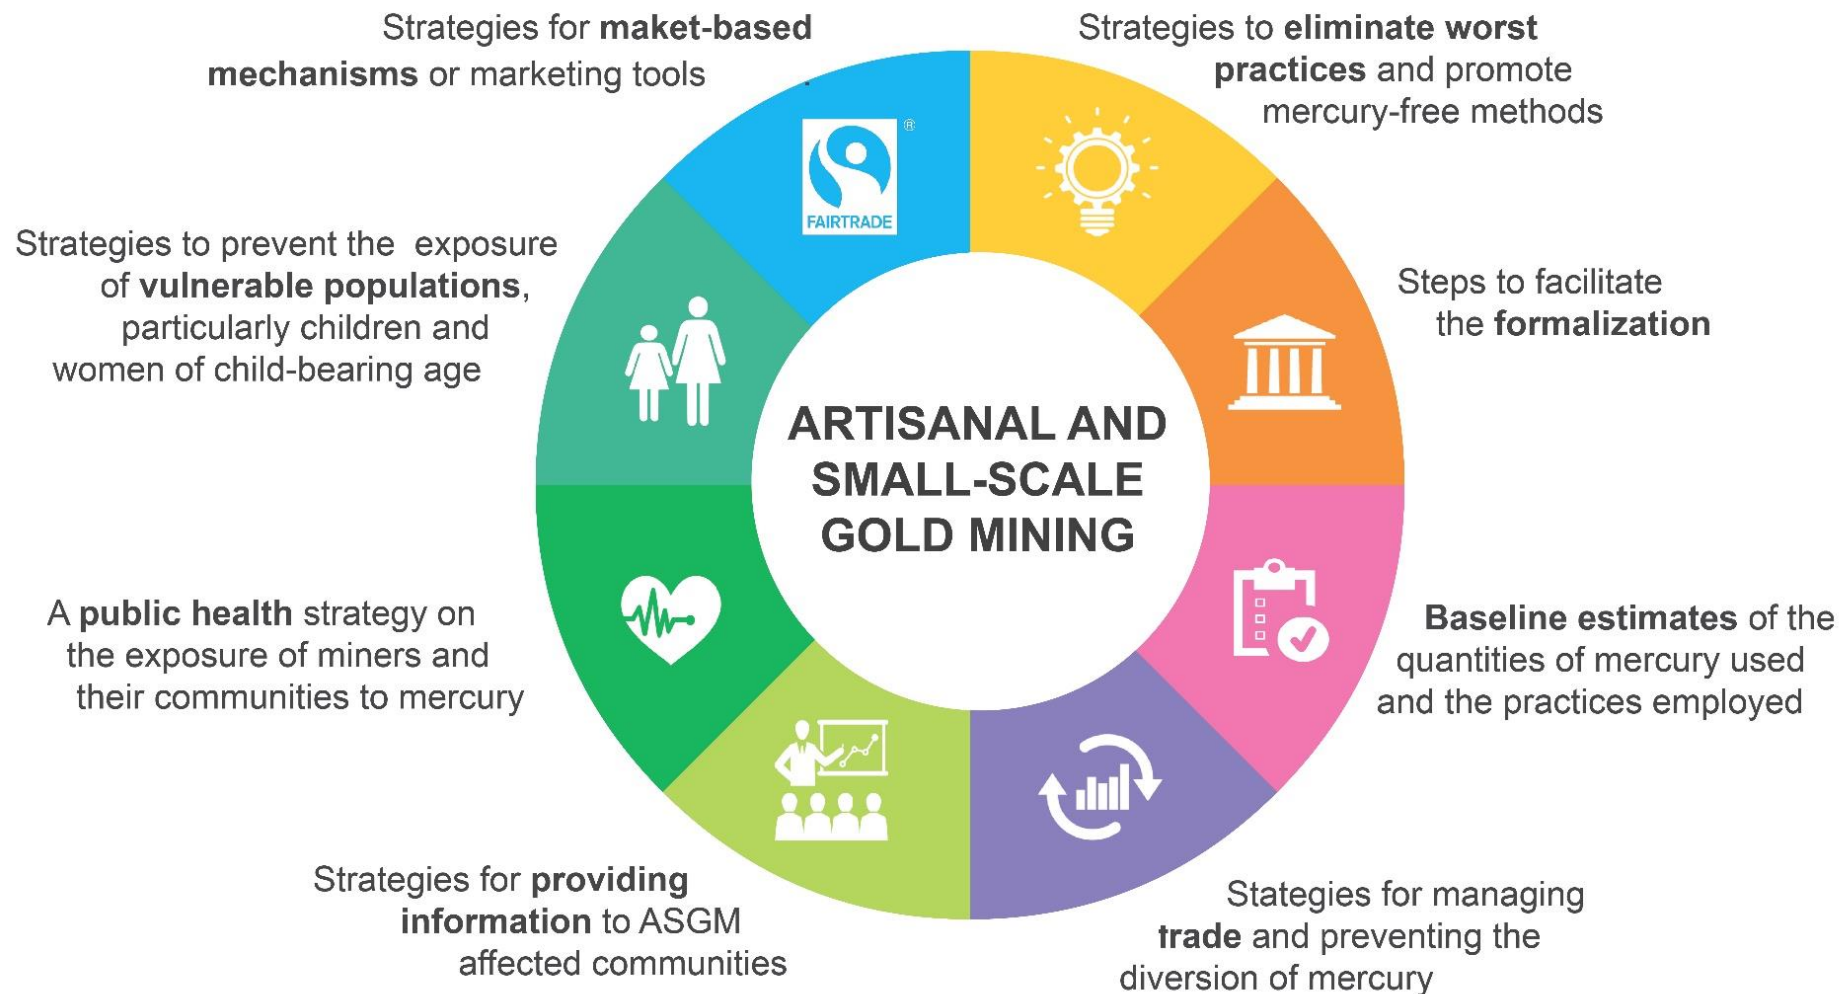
Strategies for **maket-based mechanisms** or marketing tools

Strategies to **eliminate worst practices** and promote mercury-free methods

Strategies to prevent the exposure of **vulnerable populations**, particularly children and women of child-bearing age

FAIRTRADE

Steps to facilitate the **formalization**

ARTISANAL AND SMALL-SCALE GOLD MINING

A **public health** strategy on the exposure of miners and their communities to mercury

**Baseline estimates** of the quantities of mercury used and the practices employed

Strategies for **providing information** to ASGM affected communities

Stategies for managing **trade** and preventing the diversion of mercury